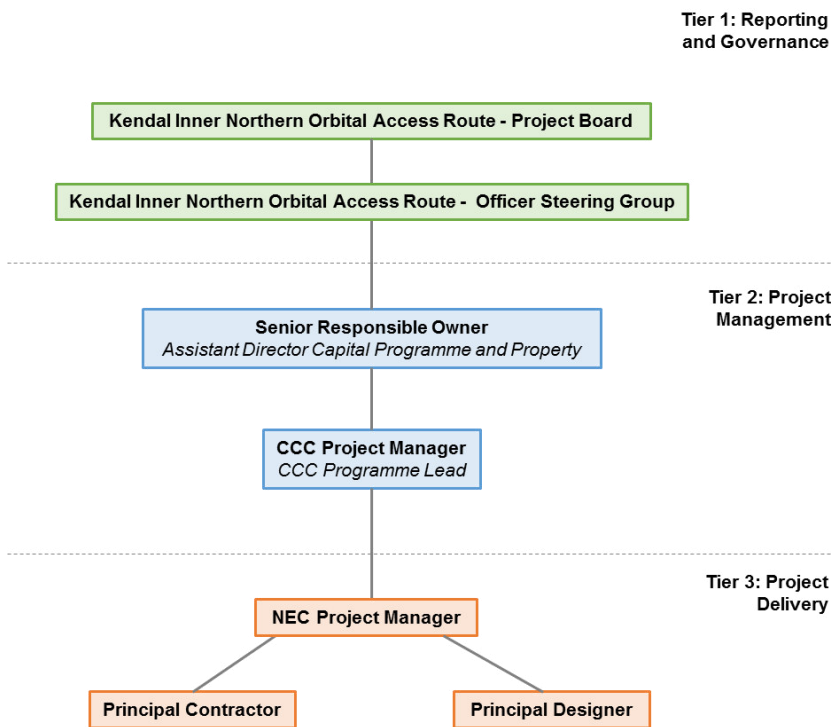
Tier 1: Reporting and Governance

Kendal Inner Northern Orbital Access Route - Project Board

Kendal Inner Northern Orbital Access Route - Officer Steering Group

Tier 2: Project Management

Senior Responsible Owner
Assistant Director Capital Programme and Property

CCC Project Manager
CCC Programme Lead

Tier 3: Project Delivery

NEC Project Manager

Principal Contractor

Principal Designer